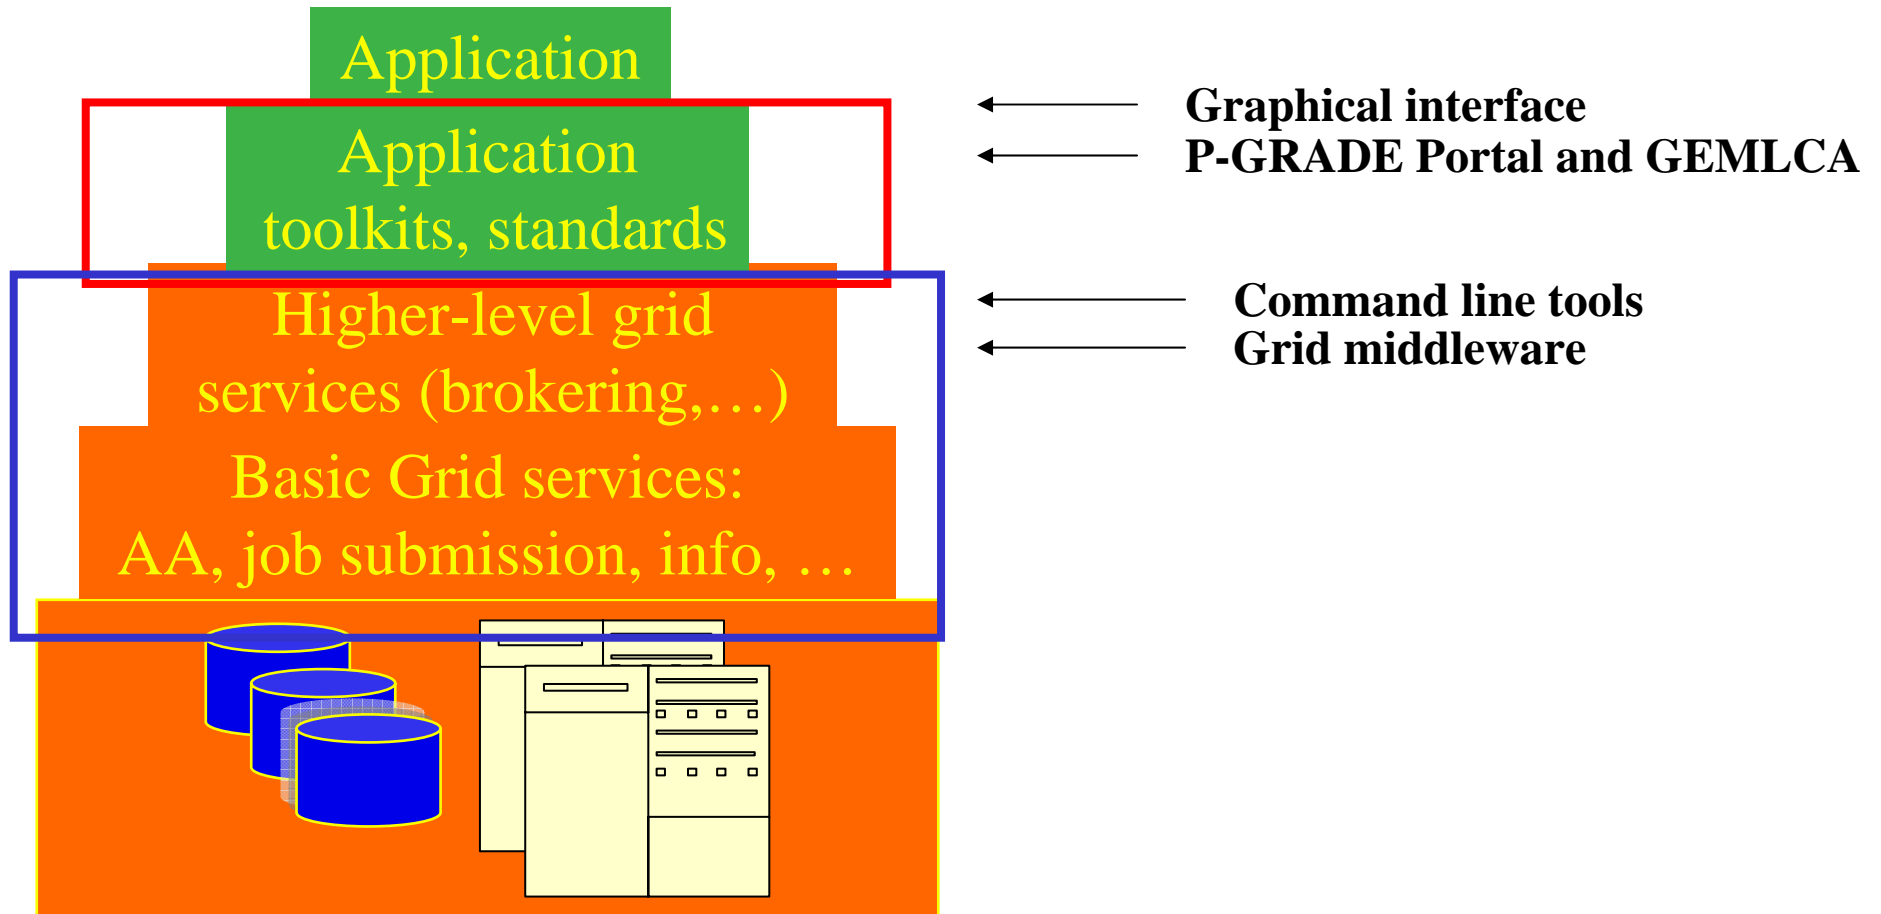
Application

Application toolkits, standards

Higher-level grid services (brokering,…)

Basic Grid services: AA, job submission, info, …

Graphical interface
P-GRADE Portal and GEMLCA

Command line tools
Grid middleware